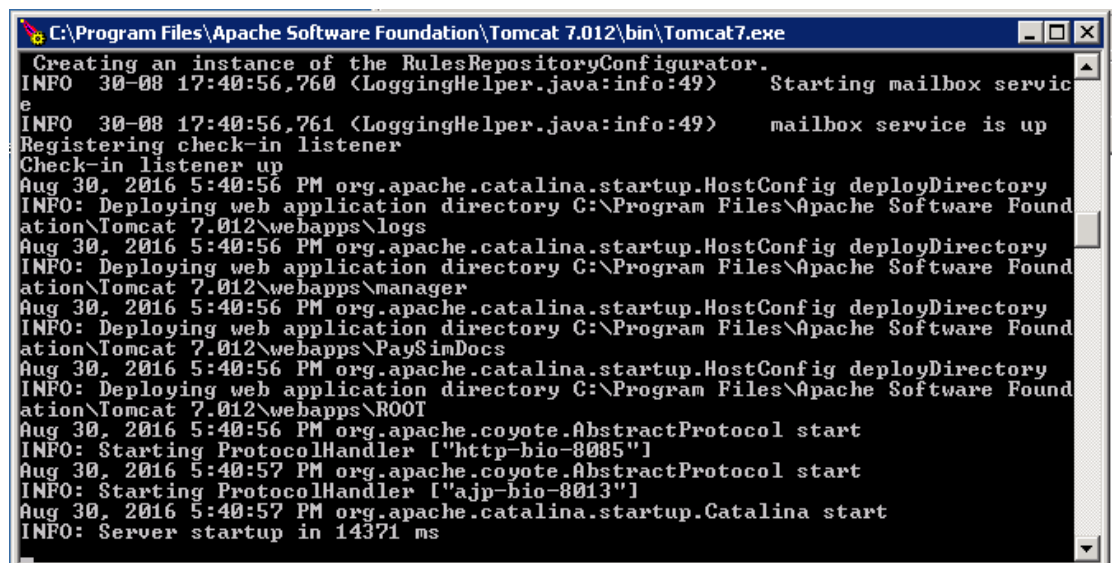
C:\Program Files\Apache Software Foundation\Tomcat 7.012\bin\Tomcat7.exe

Creating an instance of the RulesRepositoryConfigurator.
INFO 30-08 17:40:56,760 (LoggingHelper.java:info:49) Starting mailbox service
INFO 30-08 17:40:56,761 (LoggingHelper.java:info:49) mailbox service is up
Registering check-in listener
Check-in listener up
Aug 30, 2016 5:40:56 PM org.apache.catalina.startup.HostConfig deployDirectory
INFO: Deploying web application directory C:\Program Files\Apache Software Foundation\Tomcat 7.012\webapps\logs
Aug 30, 2016 5:40:56 PM org.apache.catalina.startup.HostConfig deployDirectory
INFO: Deploying web application directory C:\Program Files\Apache Software Foundation\Tomcat 7.012\webapps\manager
Aug 30, 2016 5:40:56 PM org.apache.catalina.startup.HostConfig deployDirectory
INFO: Deploying web application directory C:\Program Files\Apache Software Foundation\Tomcat 7.012\webapps\PaySimDocs
Aug 30, 2016 5:40:56 PM org.apache.catalina.startup.HostConfig deployDirectory
INFO: Deploying web application directory C:\Program Files\Apache Software Foundation\Tomcat 7.012\webapps\ROOT
Aug 30, 2016 5:40:56 PM org.apache.coyote.AbstractProtocol start
INFO: Starting ProtocolHandler ["http-bio-8085"]
Aug 30, 2016 5:40:57 PM org.apache.coyote.AbstractProtocol start
INFO: Starting ProtocolHandler ["ajp-bio-8013"]
Aug 30, 2016 5:40:57 PM org.apache.catalina.startup.Catalina start
INFO: Server startup in 14371 ms